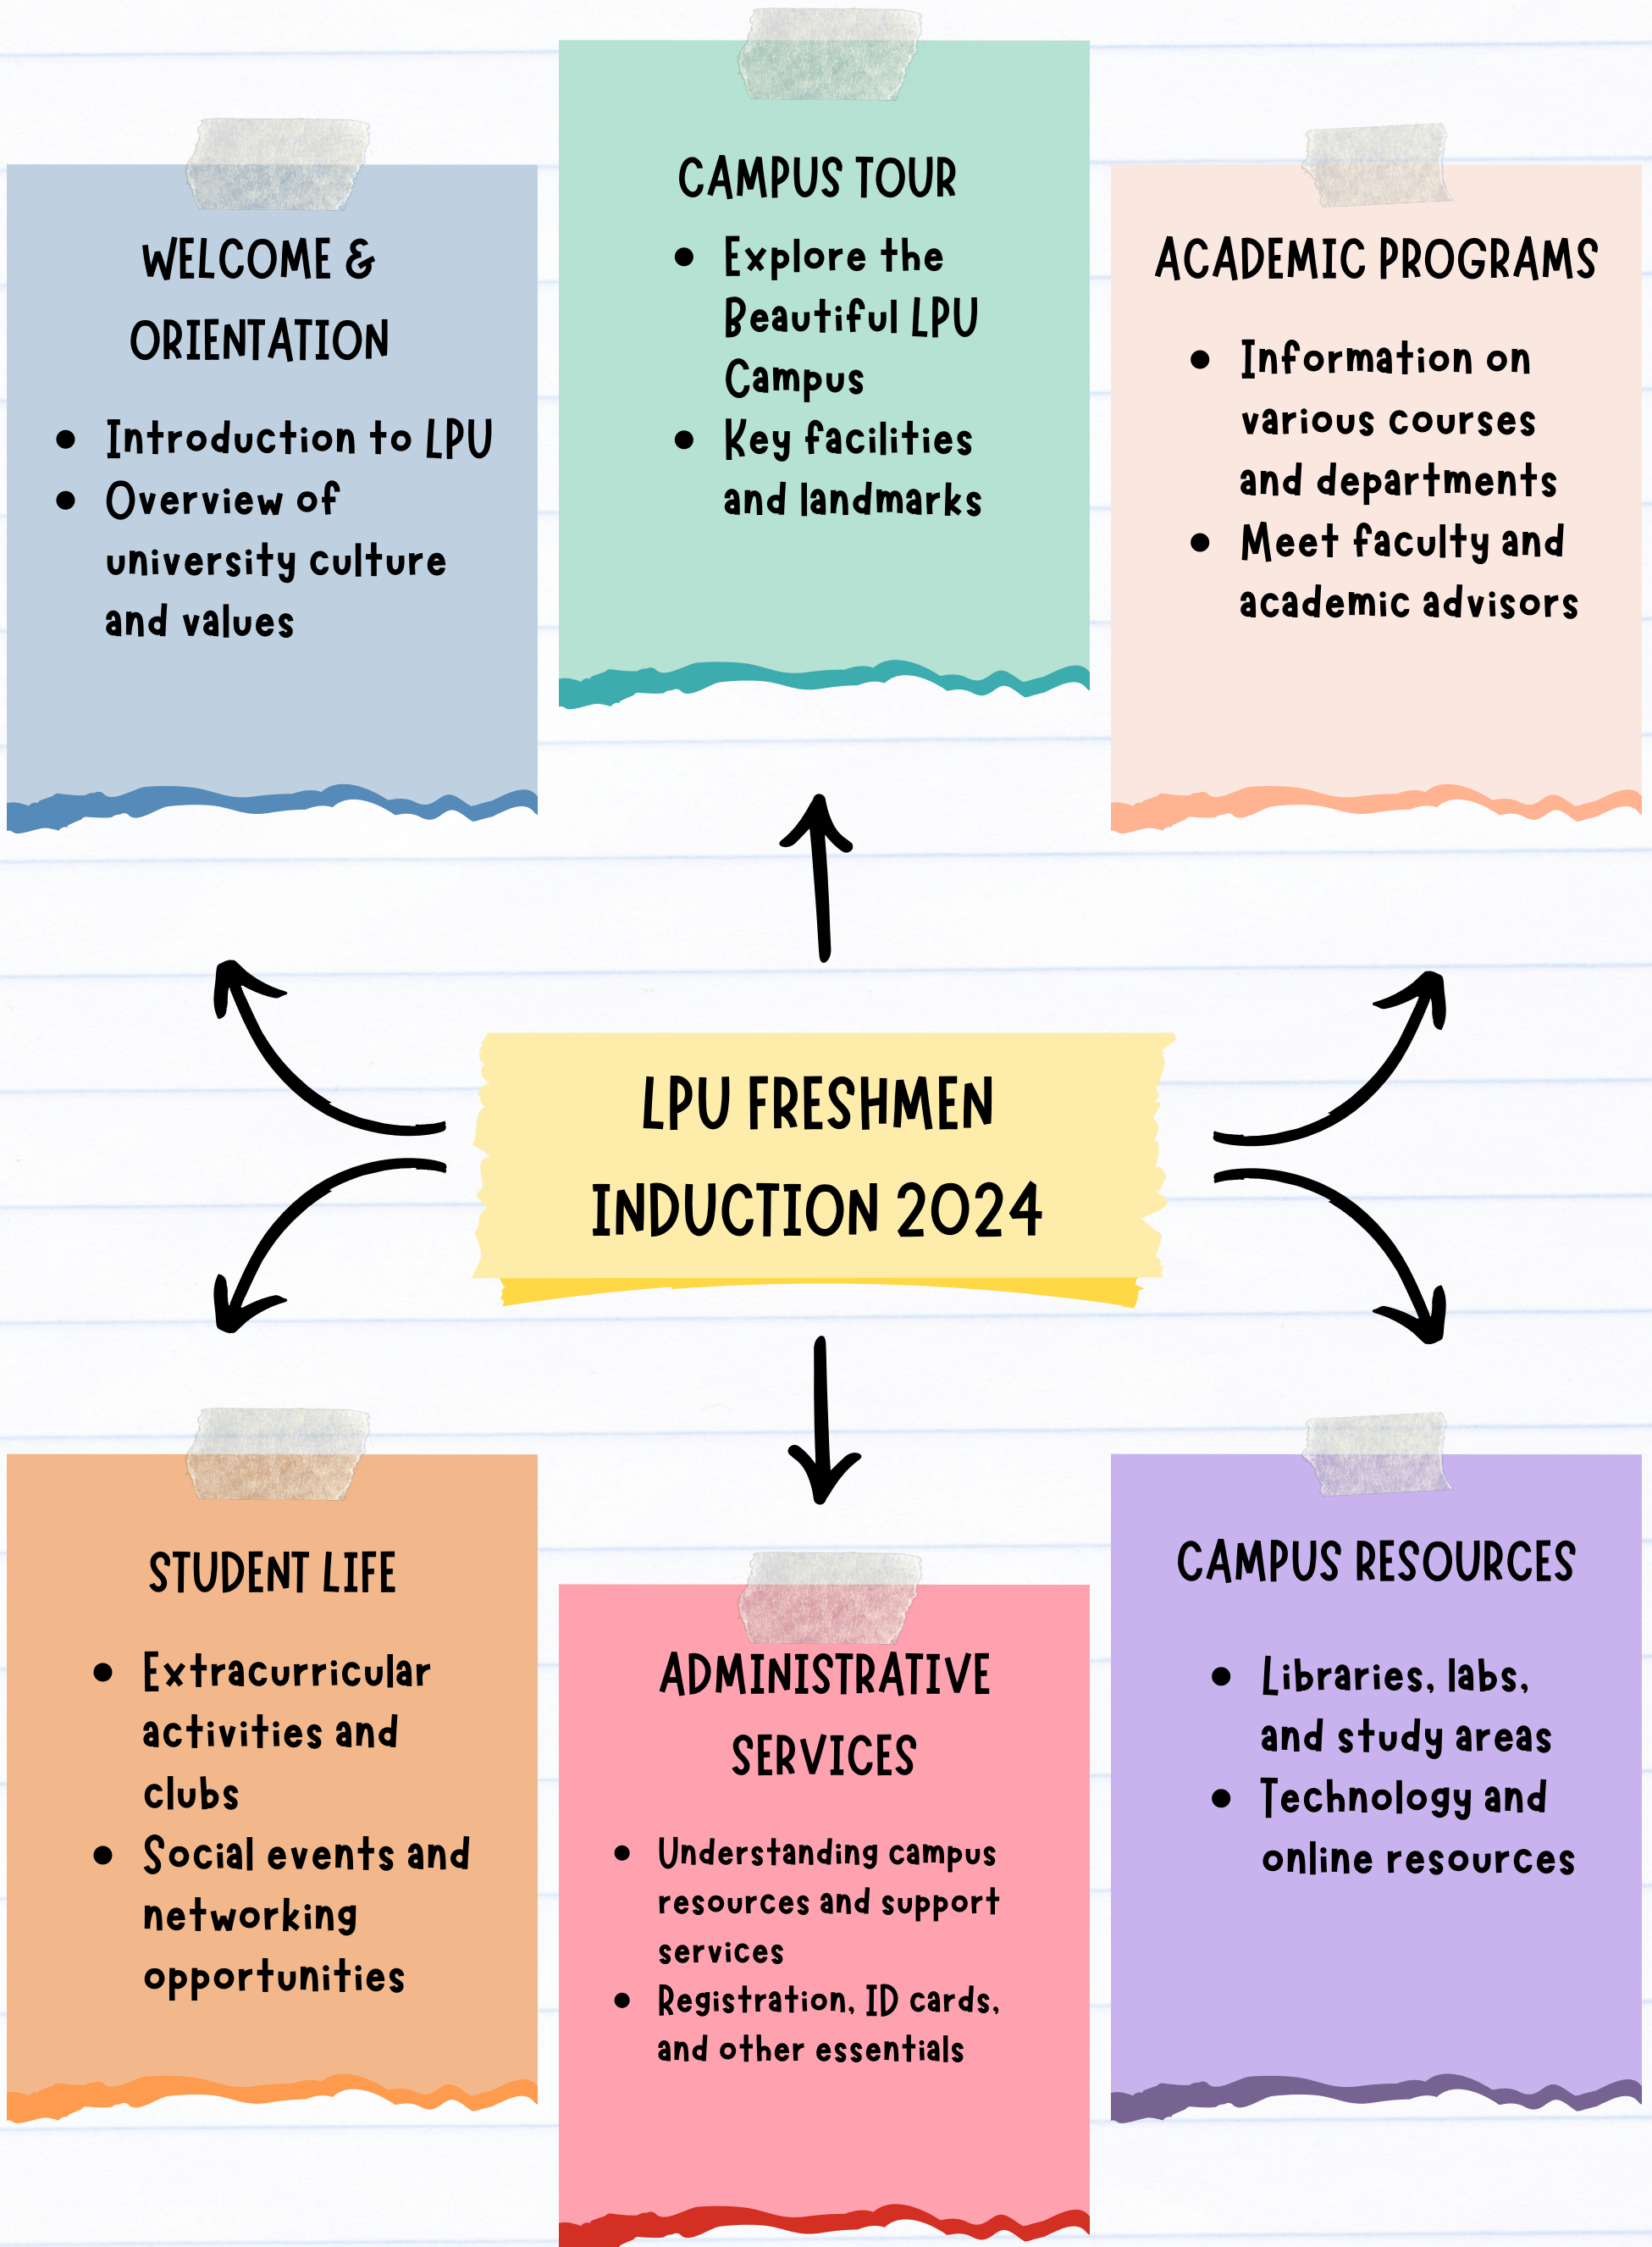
LPU FRESHMEN INDUCTION 2024

WELCOME & ORIENTATION

- Introduction to LPU
- Overview of university culture and values

CAMPUS TOUR

- Explore the Beautiful LPU Campus
- Key facilities and landmarks

ACADEMIC PROGRAMS

- Information on various courses and departments
- Meet faculty and academic advisors

STUDENT LIFE

- Extracurricular activities and clubs
- Social events and networking opportunities

ADMINISTRATIVE SERVICES

- Understanding campus resources and support services
- Registration, ID cards, and other essentials

CAMPUS RESOURCES

- Libraries, labs, and study areas
- Technology and online resources